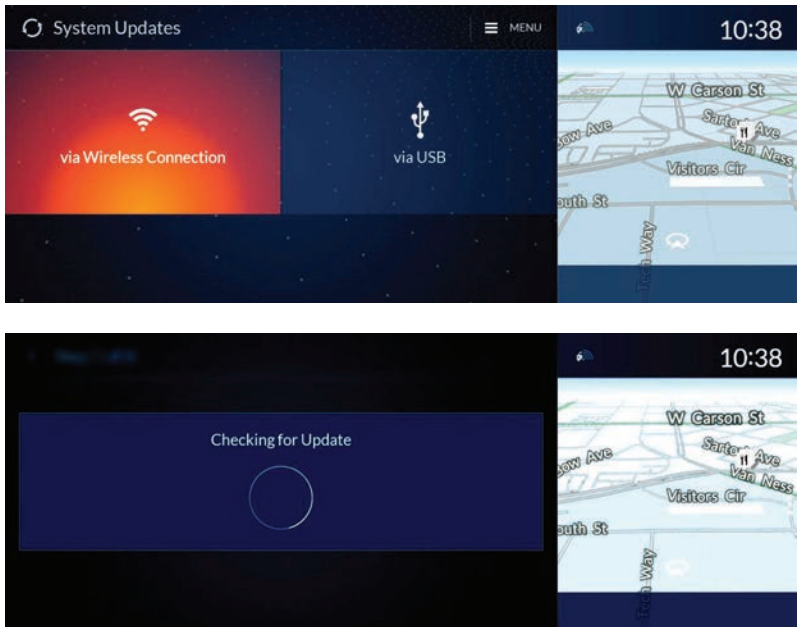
System Updates

MENU

10:38

via Wireless Connection

via USB

W Carson St

Sartori Ave

Van Ness

ow Ave

Visitors Cir

outh St

Way

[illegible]

10:38

Checking for Update

W Carson St

Sartori Ave

Van Ness

ow Ave

Visitors Cir

outh St

Way